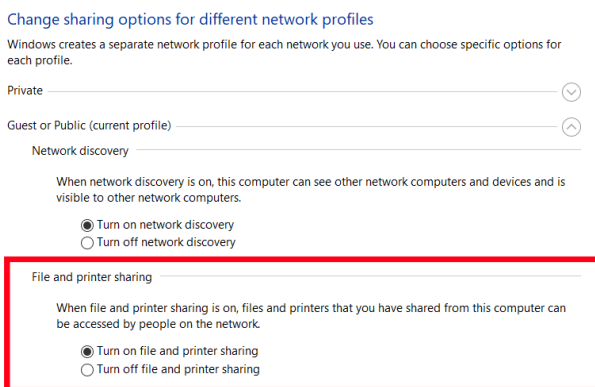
Change sharing options for different network profiles

Windows creates a separate network profile for each network you use. You can choose specific options for each profile.

Private

Guest or Public (current profile)

Network discovery

When network discovery is on, this computer can see other network computers and devices and is visible to other network computers.

Turn on network discovery
Turn off network discovery

File and printer sharing

When file and printer sharing is on, files and printers that you have shared from this computer can be accessed by people on the network.

Turn on file and printer sharing
Turn off file and printer sharing